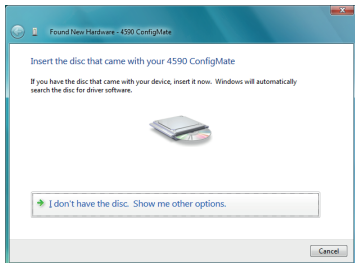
Found New Hardware - 4590 ConfigMate

Insert the disc that came with your 4590 ConfigMate

If you have the disc that came with your device, insert it now. Windows will automatically search the disc for driver software.

I don't have the disc. Show me other options.

Cancel